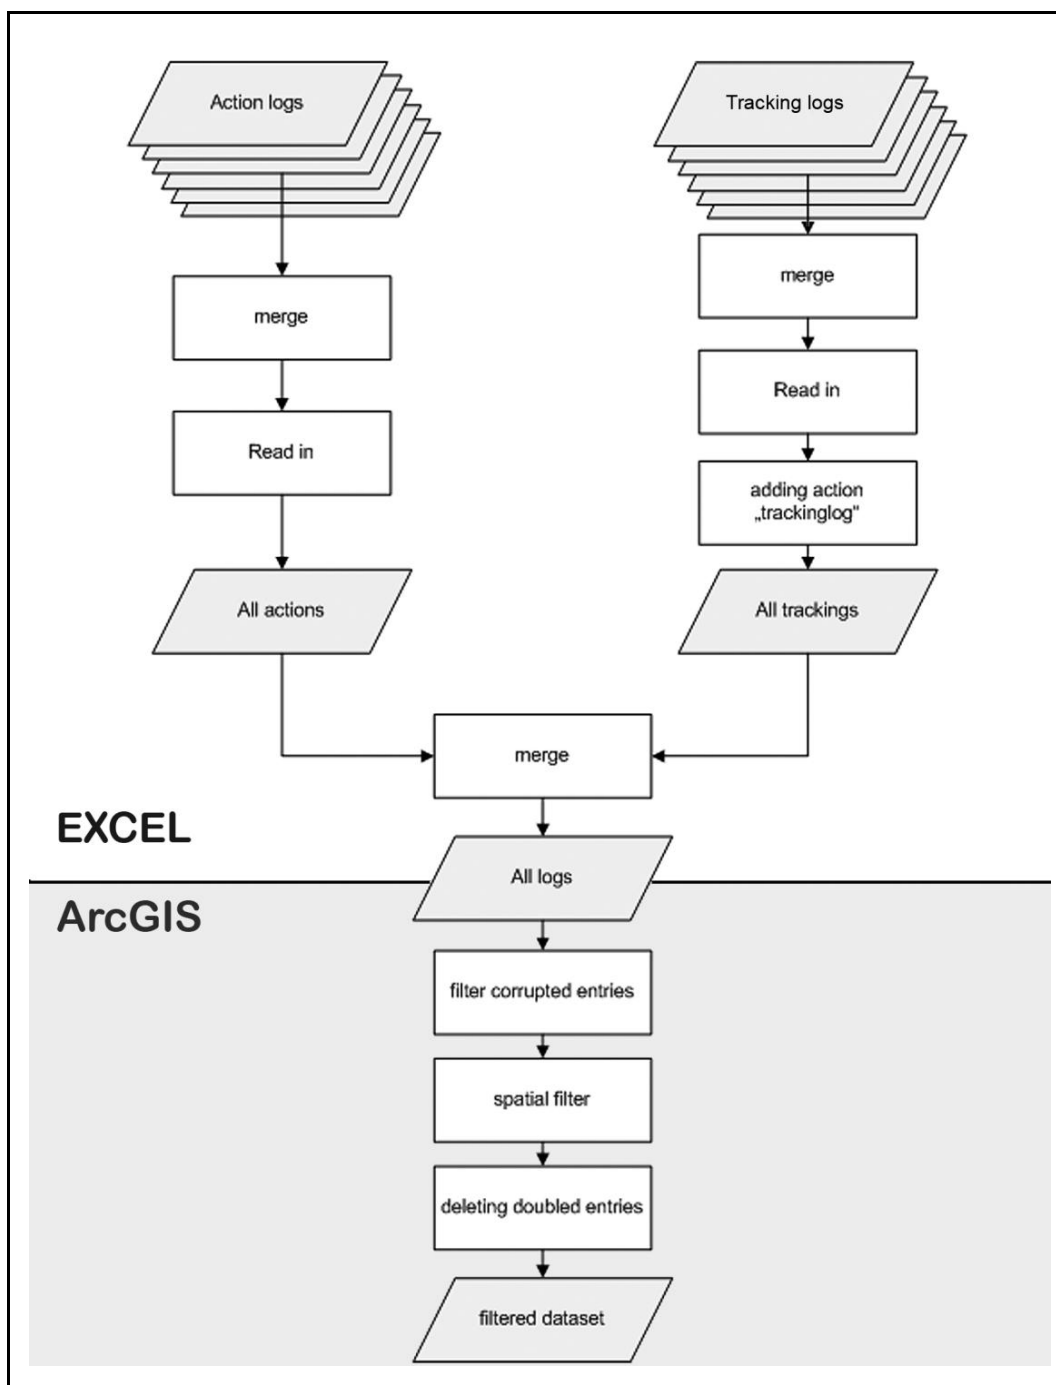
Action logs

Tracking logs

merge

merge

Read in

Read in

adding action „trackinglog"

All actions

All trackings

merge

EXCEL

All logs

ArcGIS

filter corrupted entries

spatial filter

deleting doubled entries

filtered dataset